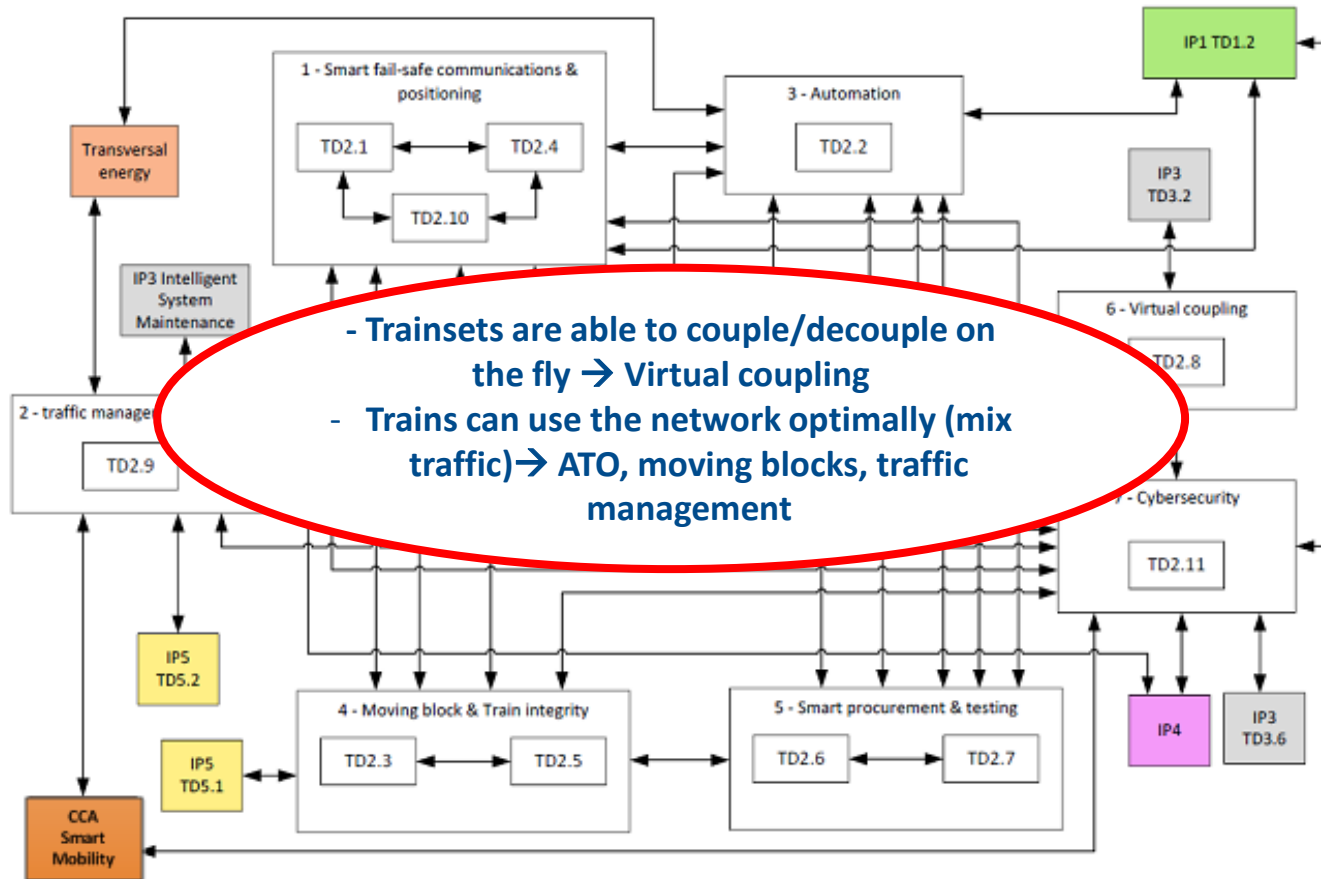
IP1 TD1.2

1 - Smart fail-safe communications & positioning

TD2.1

TD2.4

TD2.10

3 - Automation

TD2.2

Transversal energy

IP3 TD3.2

IP3 Intelligent System Maintenance

6 - Virtual coupling

TD2.8

2 - traffic manage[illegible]

TD2.9

- Trainsets are able to couple/decouple on the fly → Virtual coupling
- Trains can use the network optimally (mix traffic)→ ATO, moving blocks, traffic management

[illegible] - Cybersecurity

TD2.11

IP5 TD5.2

4 - Moving block & Train integrity

TD2.3

TD2.5

5 - Smart procurement & testing

TD2.6

TD2.7

IP4

IP3 TD3.6

IP5 TD5.1

CCA Smart Mobility